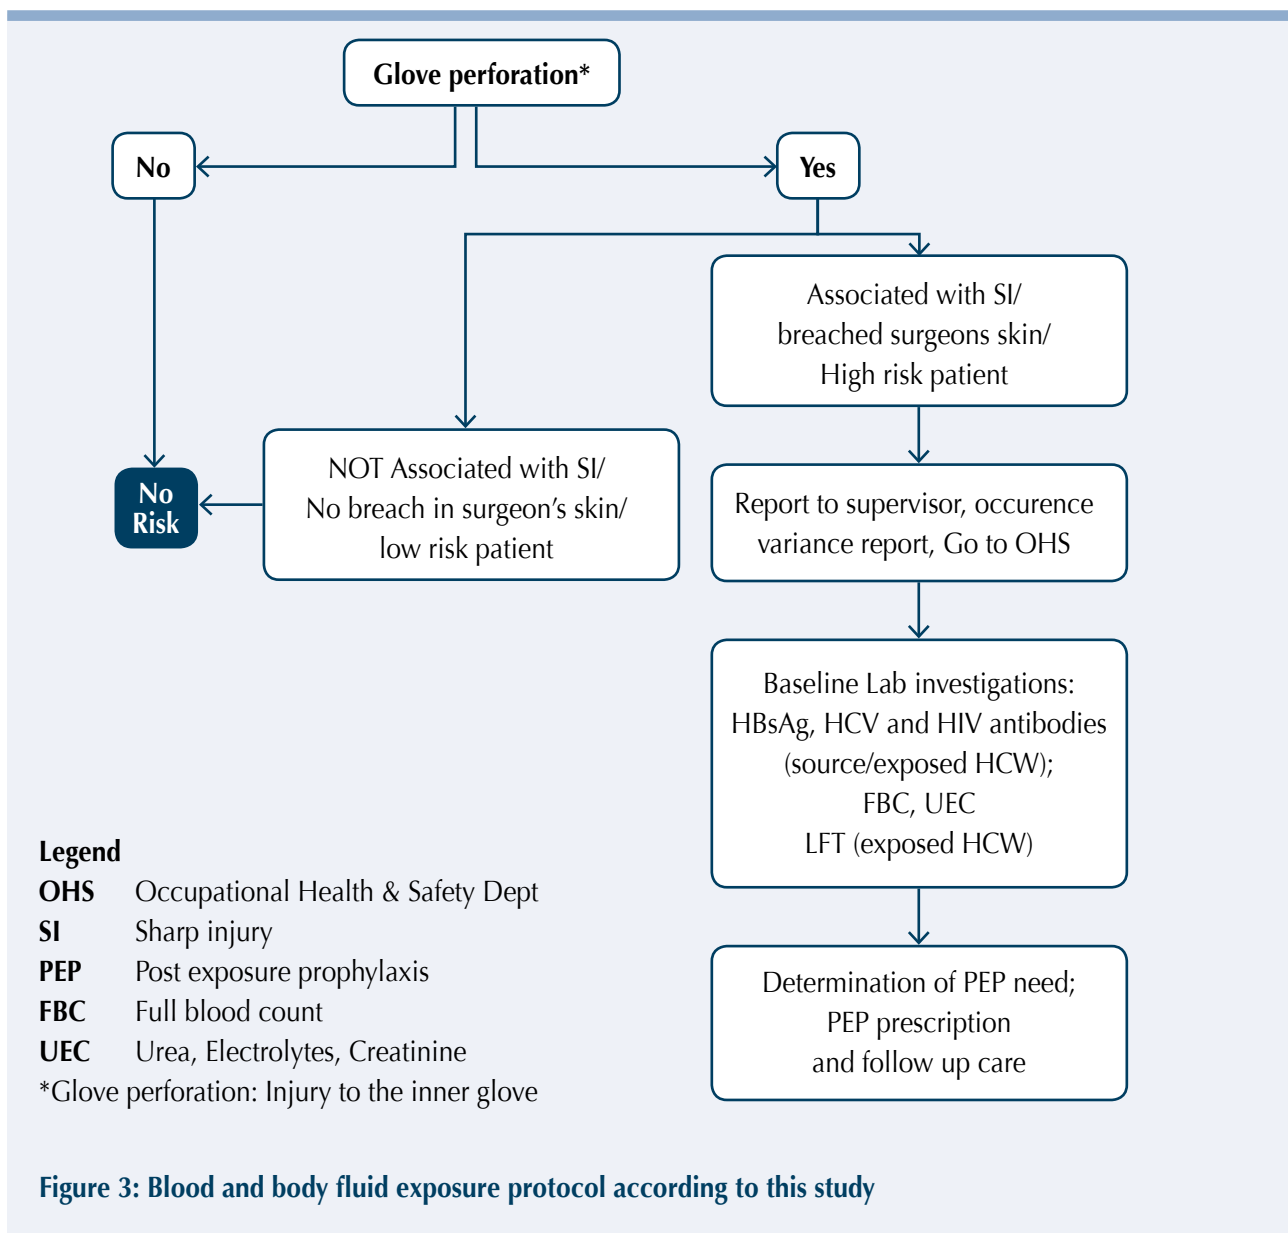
Glove perforation*

No

Yes

Associated with SI/ breached surgeons skin/ High risk patient

NOT Associated with SI/ No breach in surgeon's skin/ low risk patient

No Risk

Report to supervisor, occurence variance report, Go to OHS

Baseline Lab investigations: HBsAg, HCV and HIV antibodies (source/exposed HCW); FBC, UEC LFT (exposed HCW)

Determination of PEP need; PEP prescription and follow up care

Legend
OHS Occupational Health & Safety Dept
SI Sharp injury
PEP Post exposure prophylaxis
FBC Full blood count
UEC Urea, Electrolytes, Creatinine
*Glove perforation: Injury to the inner glove

Figure 3: Blood and body fluid exposure protocol according to this study